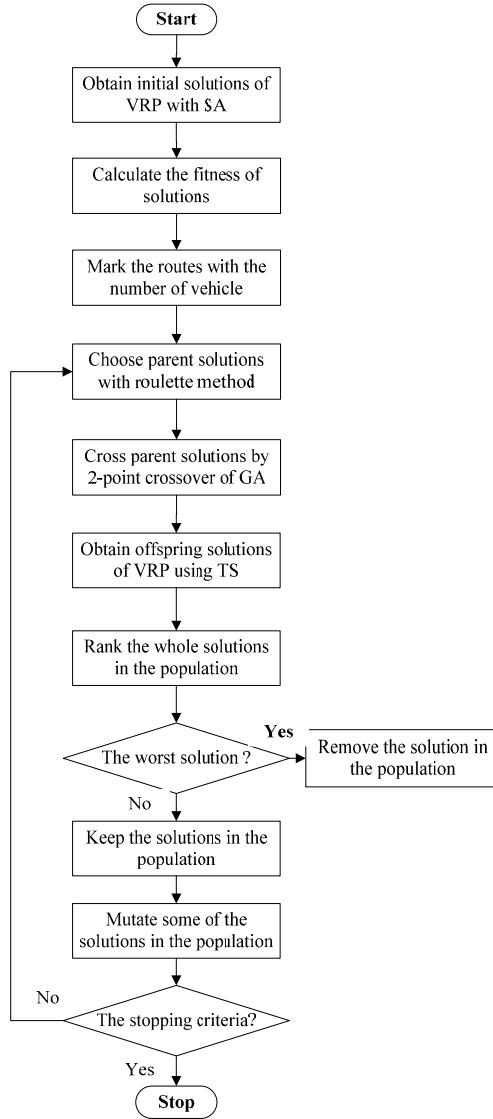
Start

Obtain initial solutions of VRP with SA

Calculate the fitness of solutions

Mark the routes with the number of vehicle

Choose parent solutions with roulette method

Cross parent solutions by 2-point crossover of GA

Obtain offspring solutions of VRP using TS

Rank the whole solutions in the population

The worst solution ?

Yes

Remove the solution in the population

No

Keep the solutions in the population

Mutate some of the solutions in the population

No

The stopping criteria?

Yes

Stop